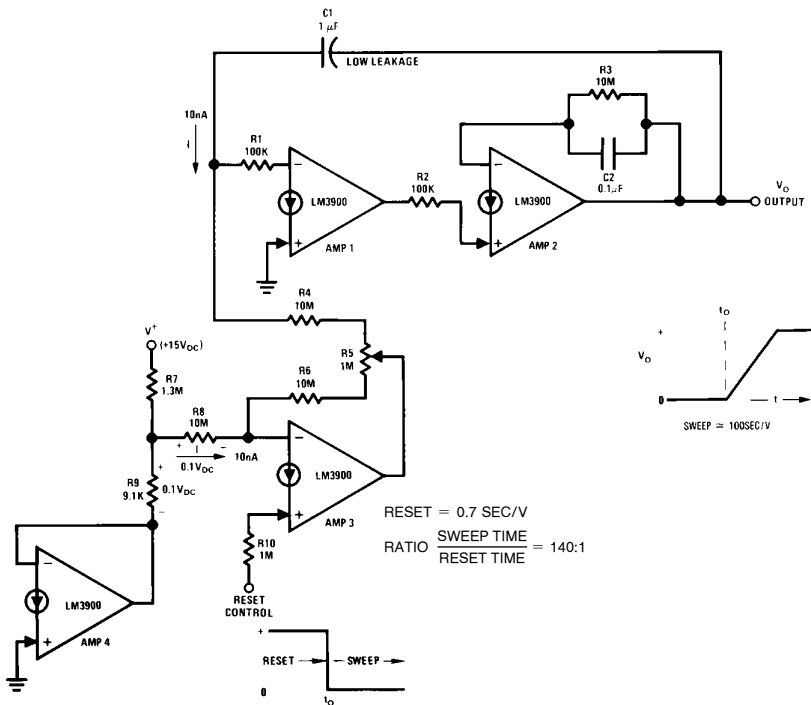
C1
1 μF
LOW LEAKAGE

10nA
I

R1
100K

LM3900

AMP 1

R2
100K

LM3900

AMP 2

R3
10M

C2
0.1μF

$V_O$
OUTPUT

R4
10M

$V^+$
$(+15V_{DC})$

R5
1M

R6
10M

R7
1.3M

R8
10M

+ I −
$0.1V_{DC}$

10nA

LM3900

AMP 3

R9
9.1K

+
$0.1V_{DC}$
−

R10
1M

RESET
CONTROL

LM3900

AMP 4

RESET = 0.7 SEC/V

RATIO $\frac{\text{SWEEP TIME}}{\text{RESET TIME}}$ = 140:1

+
RESET — SWEEP
0
$t_O$

$t_O$
+
$V_O$
0
t
SWEEP ≃ 100SEC/V